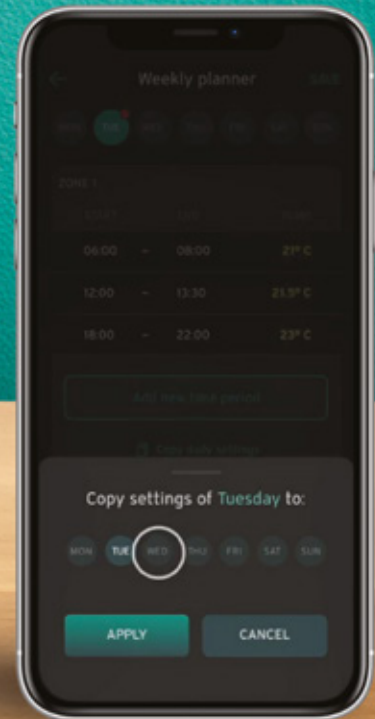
Weekly planner

SAVE

MON TUE WED THU FRI SAT SUN

ZONE 1

START END TEMP.

06:00 – 08:00 21° C

12:00 – 13:30 21.5° C

18:00 – 22:00 23° C

Add new time period

Copy daily settings

Copy settings of Tuesday to:

MON TUE WED THU FRI SAT SUN

APPLY

CANCEL